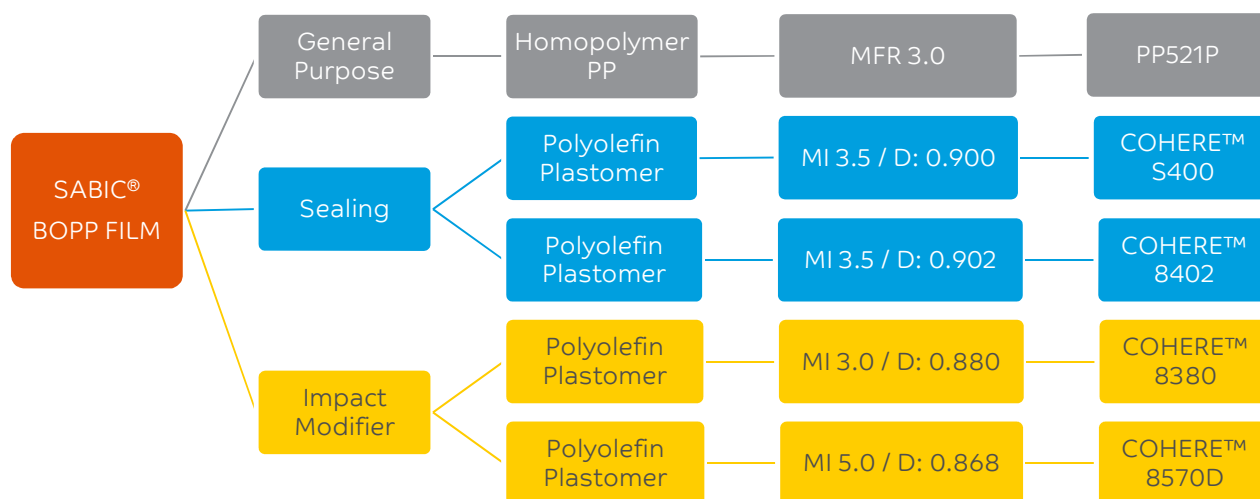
SABIC®
BOPP FILM

General Purpose

Homopolymer PP

MFR 3.0

PP521P

Sealing

Polyolefin Plastomer

MI 3.5 / D: 0.900

COHERE™ S400

Polyolefin Plastomer

MI 3.5 / D: 0.902

COHERE™ 8402

Impact Modifier

Polyolefin Plastomer

MI 3.0 / D: 0.880

COHERE™ 8380

Polyolefin Plastomer

MI 5.0 / D: 0.868

COHERE™ 8570D